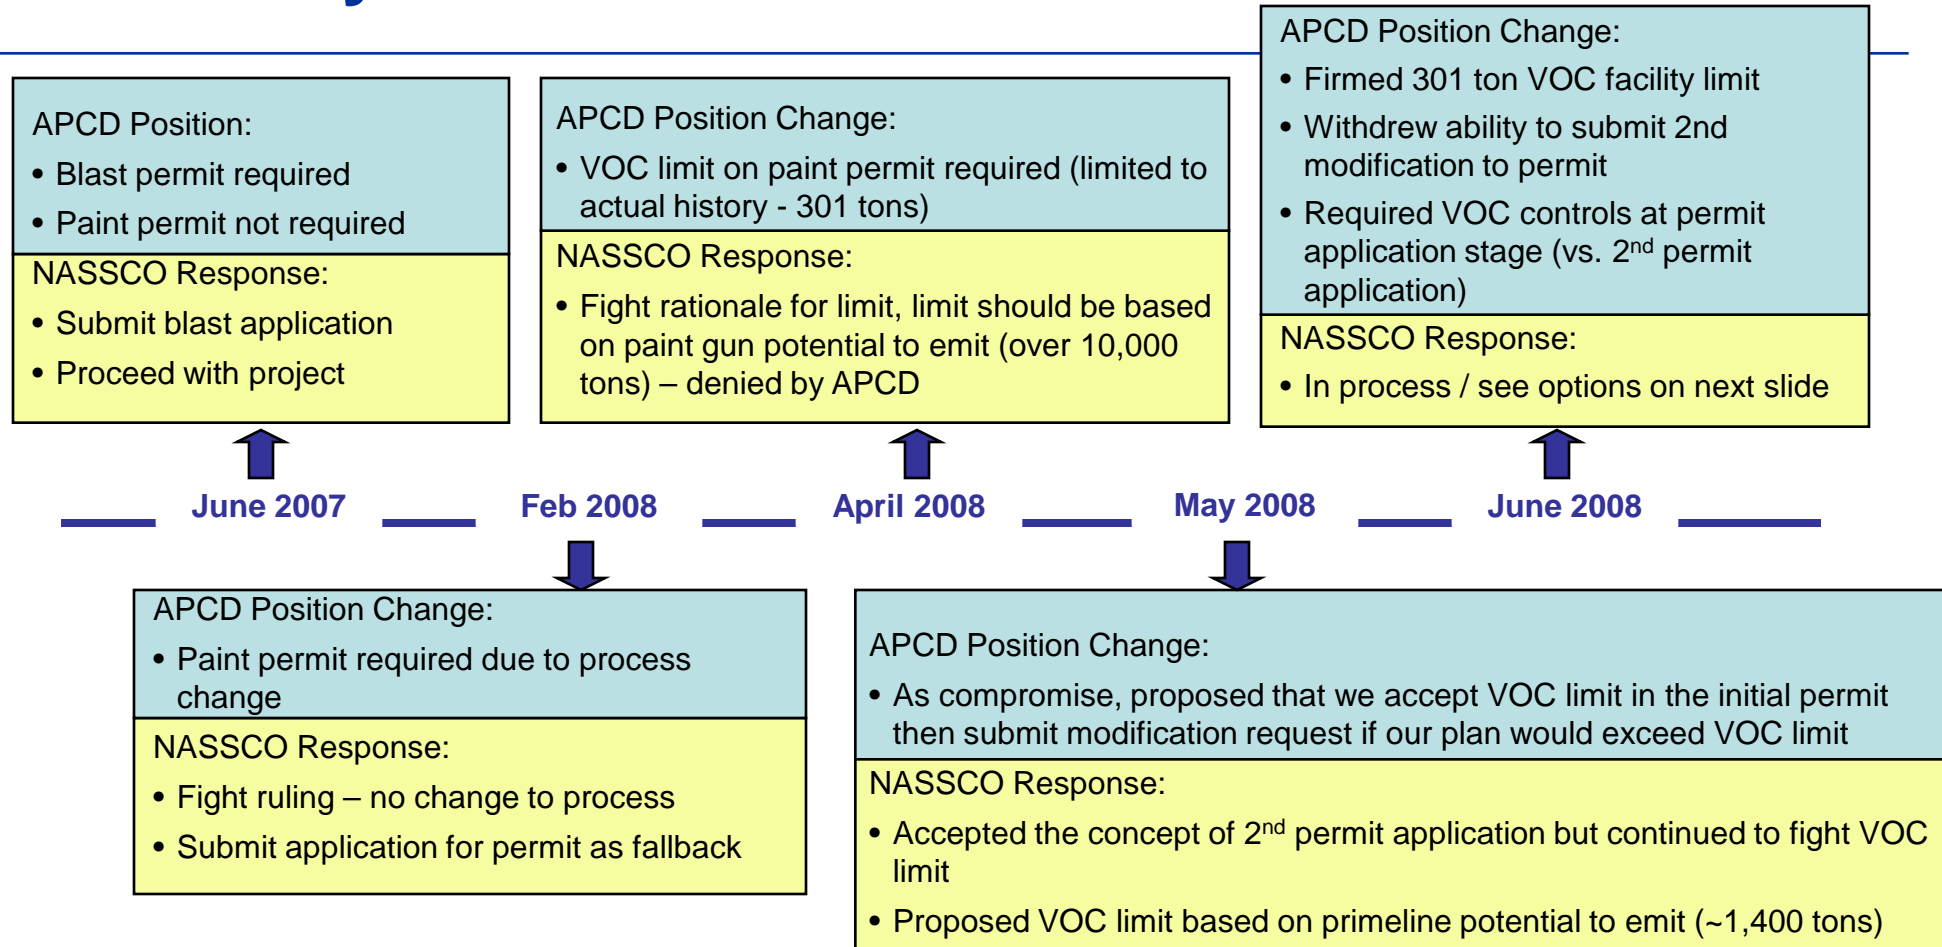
APCD Position:
• Blast permit required
• Paint permit not required

NASSCO Response:
• Submit blast application
• Proceed with project

APCD Position Change:
• VOC limit on paint permit required (limited to actual history - 301 tons)

NASSCO Response:
• Fight rationale for limit, limit should be based on paint gun potential to emit (over 10,000 tons) – denied by APCD

APCD Position Change:
• Firmed 301 ton VOC facility limit
• Withdrew ability to submit 2nd modification to permit
• Required VOC controls at permit application stage (vs. 2$^{nd}$ permit application)

NASSCO Response:
• In process / see options on next slide

June 2007 Feb 2008 April 2008 May 2008 June 2008

APCD Position Change:
• Paint permit required due to process change

NASSCO Response:
• Fight ruling – no change to process
• Submit application for permit as fallback

APCD Position Change:
• As compromise, proposed that we accept VOC limit in the initial permit then submit modification request if our plan would exceed VOC limit

NASSCO Response:
• Accepted the concept of 2$^{nd}$ permit application but continued to fight VOC limit
• Proposed VOC limit based on primeline potential to emit (~1,400 tons)